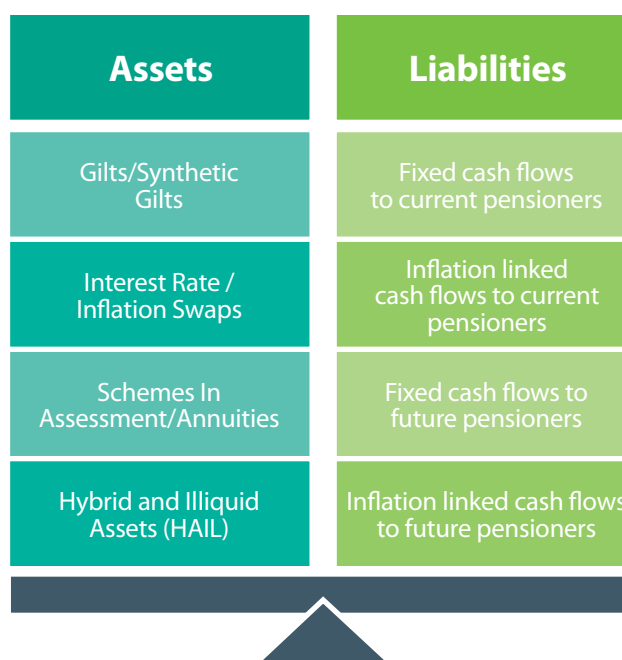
| Assets | Liabilities |
|---|---|
| Gilts/Synthetic Gilts | Fixed cash flows to current pensioners |
| Interest Rate / Inflation Swaps | Inflation linked cash flows to current pensioners |
| Schemes In Assessment/Annuities | Fixed cash flows to future pensioners |
| Hybrid and Illiquid Assets (HAIL) | Inflation linked cash flows to future pensioners |